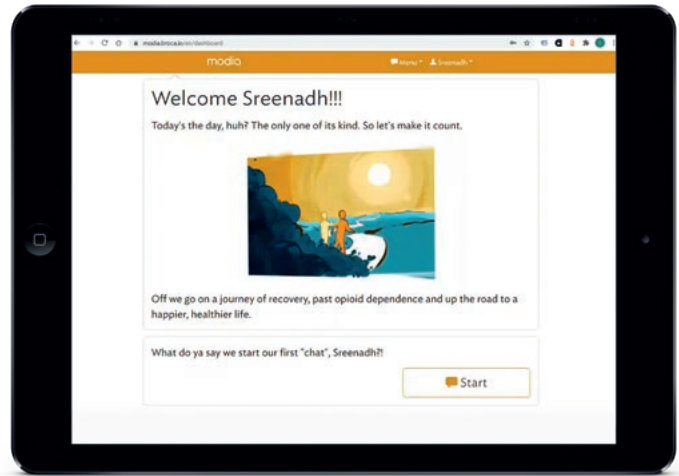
modia.brocca.io/en/dashboard

modia

Menu ▾ Sreenadh ▾

Welcome Sreenadh!!!

Today's the day, huh? The only one of its kind. So let's make it count.

Off we go on a journey of recovery, past opioid dependence and up the road to a happier, healthier life.

What do ya say we start our first "chat", Sreenadh?!

Start